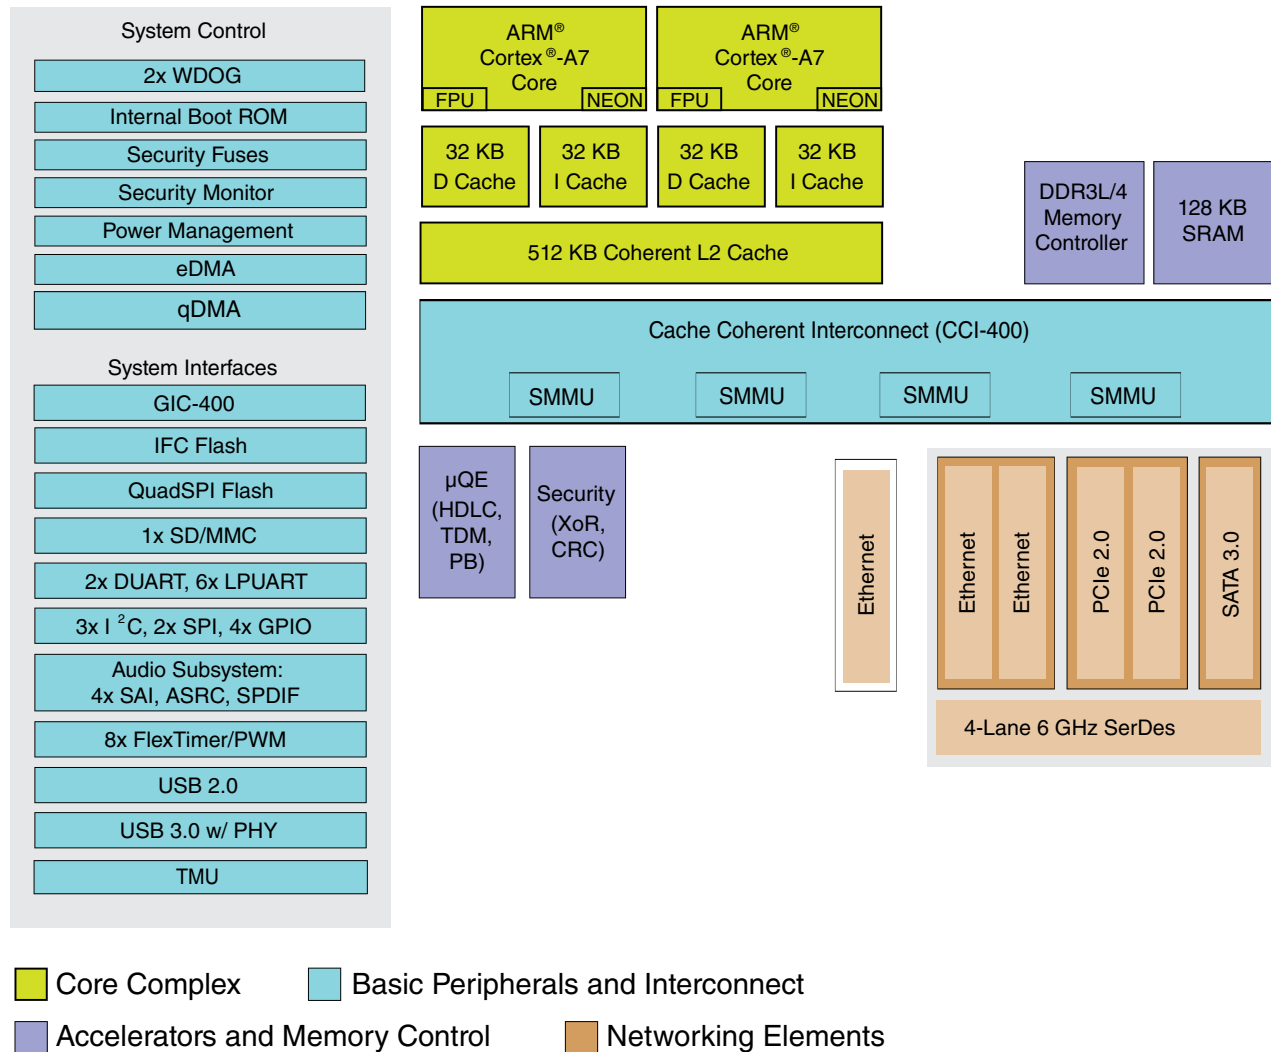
System Control

2x WDOG

Internal Boot ROM

Security Fuses

Security Monitor

Power Management

eDMA

qDMA

System Interfaces

GIC-400

IFC Flash

QuadSPI Flash

1x SD/MMC

2x DUART, 6x LPUART

3x I $^2$C, 2x SPI, 4x GPIO

Audio Subsystem: 4x SAI, ASRC, SPDIF

8x FlexTimer/PWM

USB 2.0

USB 3.0 w/ PHY

TMU

ARM® Cortex®-A7 Core

FPU NEON

ARM® Cortex®-A7 Core

FPU NEON

32 KB D Cache

32 KB I Cache

32 KB D Cache

32 KB I Cache

512 KB Coherent L2 Cache

DDR3L/4 Memory Controller

128 KB SRAM

Cache Coherent Interconnect (CCI-400)

SMMU

SMMU

SMMU

SMMU

µQE (HDLC, TDM, PB)

Security (XoR, CRC)

Ethernet

Ethernet

Ethernet

PCIe 2.0

PCIe 2.0

SATA 3.0

4-Lane 6 GHz SerDes

Core Complex

Basic Peripherals and Interconnect

Accelerators and Memory Control

Networking Elements